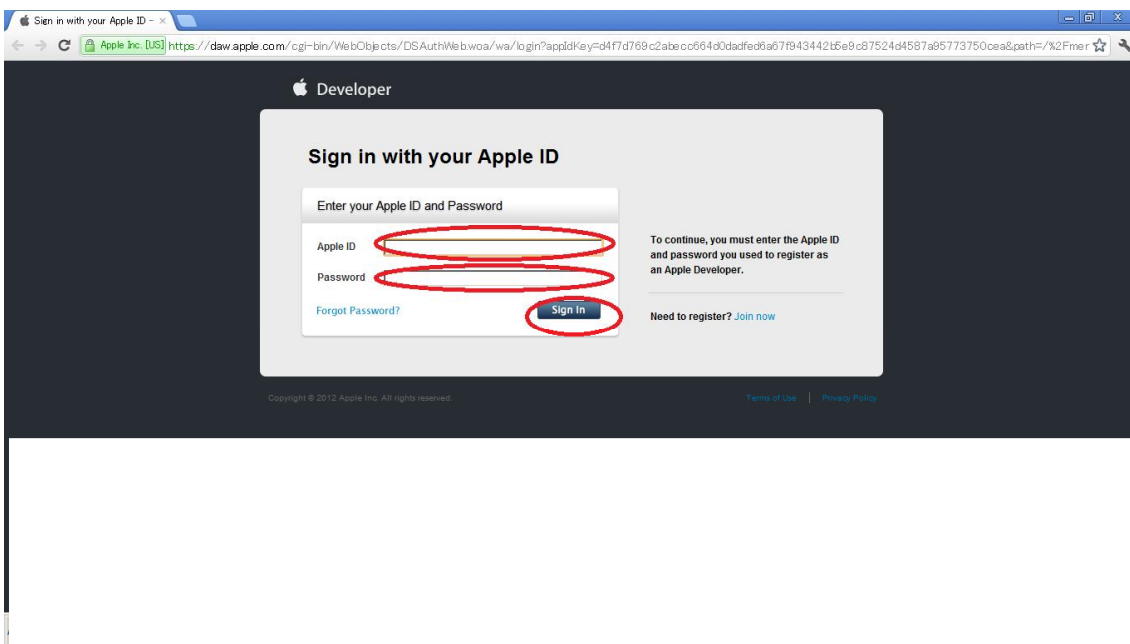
Sign in with your Apple ID -

Apple Inc. [US] https://daw.apple.com/cgi-bin/WebObjects/DSAuthWeb.woa/wa/login?appIdKey=d4f7d769c2abecc664d0dadfed6a67f943442b5e9c87524d4587a95773750cea&path=/%2Fmer

Developer

Sign in with your Apple ID

Enter your Apple ID and Password

Apple ID

Password

Forgot Password?

Sign In

To continue, you must enter the Apple ID and password you used to register as an Apple Developer.

Need to register? Join now

Copyright © 2012 Apple Inc. All rights reserved.

Terms of Use | Privacy Policy